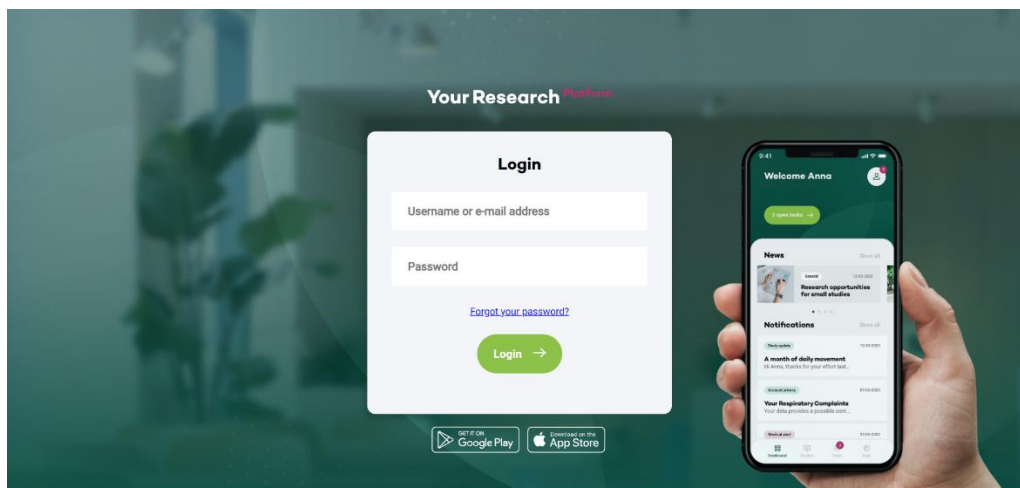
Your Research Platform

Login

Username or e-mail address

Password

Forgot your password?

Login →

GET IT ON Google Play

Download on the App Store

9:41

Welcome Anna

3 open tasks →

News

Show all

Latest

Research opportunities for small studies

Notifications

Show all

Study update

A month of daily movement

Hi Anna, thanks for your effort last...

Account privacy

Your Respiratory Complaints

Your data provides a possible cont...

Dashboard